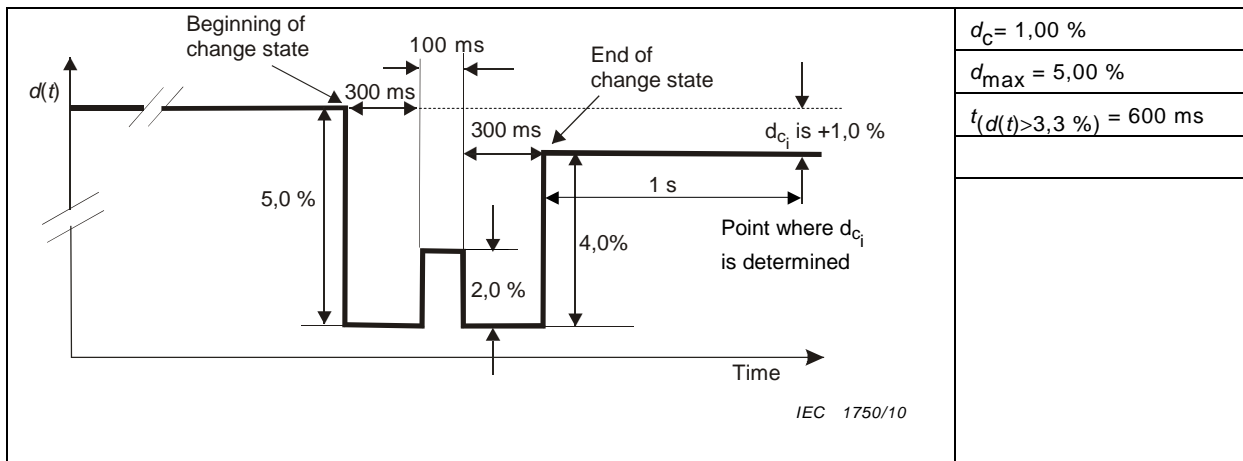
Beginning of change state

100 ms

End of change state

$d(t)$

300 ms

300 ms

$d_{c_i}$ is +1,0 %

1 s

5,0 %

Point where $d_{c_i}$ is determined

4,0%

2,0 %

Time

IEC 1750/10

| $d_c$= 1,00 % |
|---|
| $d_{max}$ = 5,00 % |
| $t_{(d(t)>3,3\ \%)}$ = 600 ms |
| |